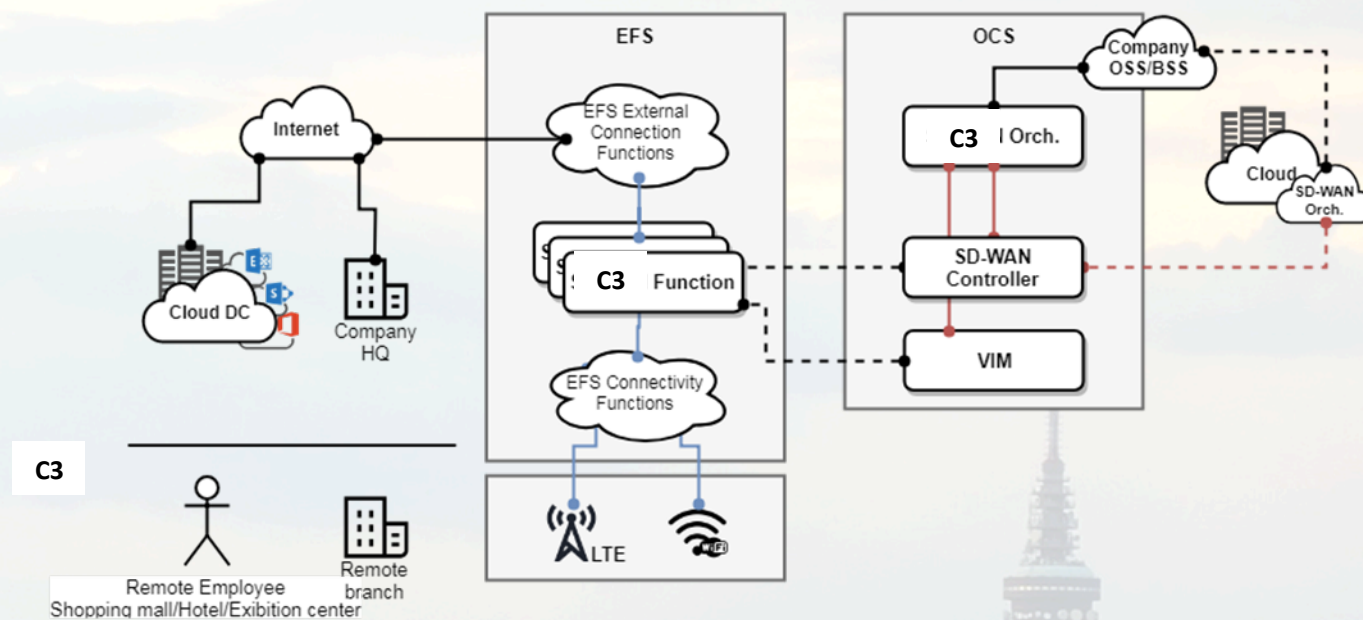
EFS

OCS

Company OSS/BSS

Internet

EFS External Connection Functions

C3 l Orch.

Cloud

SD-WAN Orch.

C3 Function

SD-WAN Controller

Cloud DC

Company HQ

VIM

EFS Connectivity Functions

C3

LTE

Remote Employee
Shopping mall/Hotel/Exibition center

Remote branch